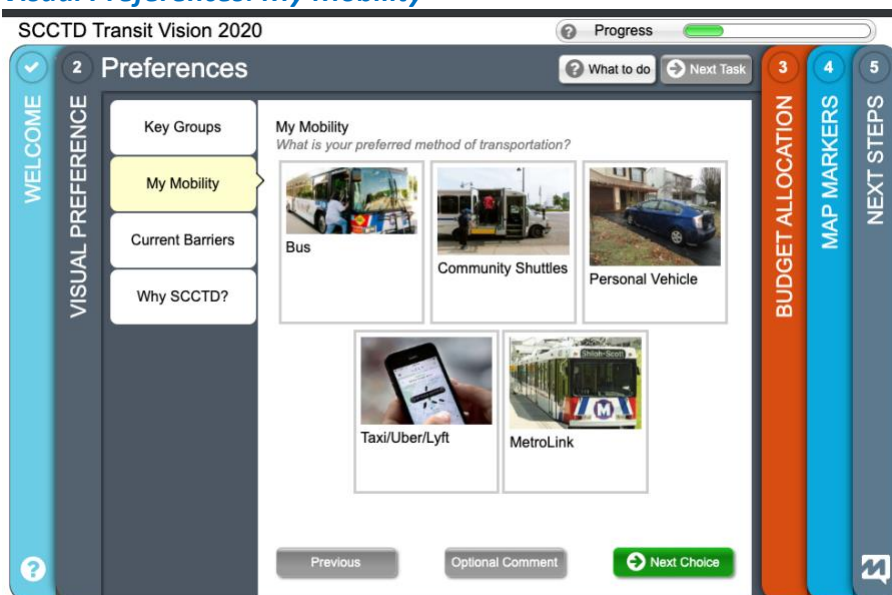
SCCTD Transit Vision 2020

Progress

WELCOME

2 VISUAL PREFERENCE

Preferences

What to do

Next Task

3 BUDGET ALLOCATION

4 MAP MARKERS

5 NEXT STEPS

Key Groups

My Mobility

Current Barriers

Why SCCTD?

My Mobility

What is your preferred method of transportation?

Bus

Community Shuttles

Personal Vehicle

Taxi/Uber/Lyft

MetroLink

Previous

Optional Comment

Next Choice